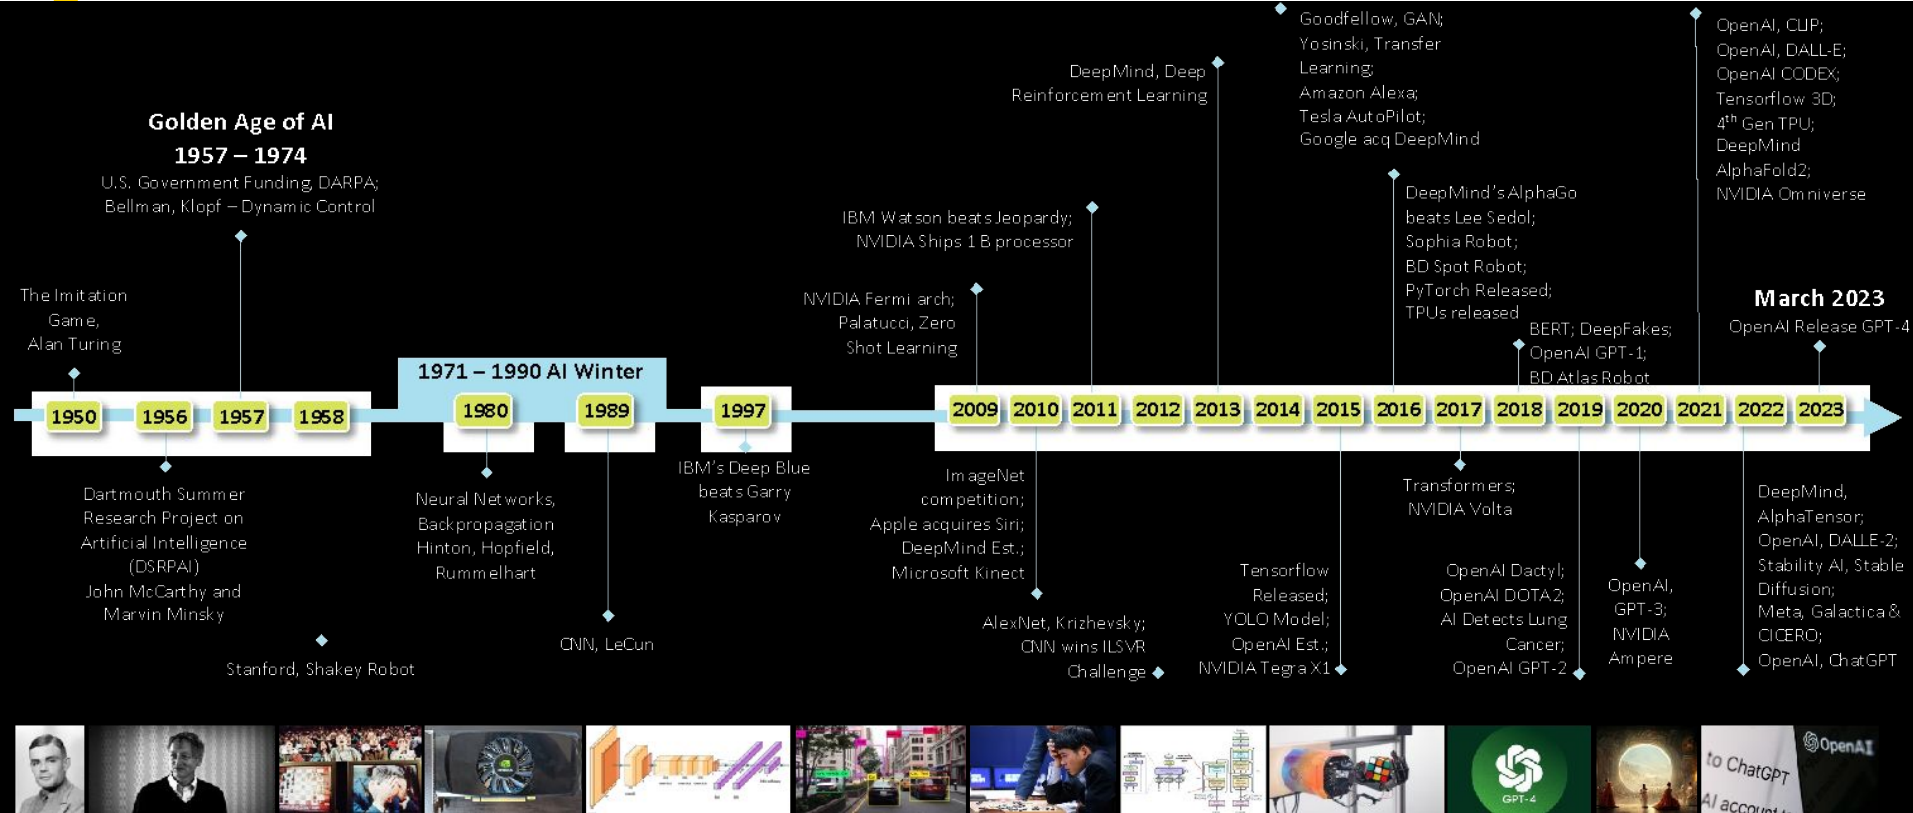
Golden Age of AI
1957 – 1974
U.S. Government Funding, DARPA; Bellman, Klopf – Dynamic Control

The Imitation Game, Alan Turing

1971 – 1990 AI Winter

1950 1956 1957 1958 1980 1989 1997 2009 2010 2011 2012 2013 2014 2015 2016 2017 2018 2019 2020 2021 2022 2023

Dartmouth Summer Research Project on Artificial Intelligence (DSRPAI) John McCarthy and Marvin Minsky

Stanford, Shakey Robot

Neural Networks, Backpropagation Hinton, Hopfield, Rummelhart

CNN, LeCun

IBM's Deep Blue beats Garry Kasparov

NVIDIA Fermi arch; Palatucci, Zero Shot Learning

IBM Watson beats Jeopardy; NVIDIA Ships 1 B processor

DeepMind, Deep Reinforcement Learning

Goodfellow, GAN; Yosinski, Transfer Learning; Amazon Alexa; Tesla AutoPilot; Google acq DeepMind

DeepMind's AlphaGo beats Lee Sedol; Sophia Robot; BD Spot Robot; PyTorch Released; TPUs released

BERT; DeepFakes; OpenAI GPT-1; BD Atlas Robot

OpenAI, CLIP; OpenAI, DALL-E; OpenAI CODEX; Tensorflow 3D; 4$^{th}$ Gen TPU; DeepMind AlphaFold2; NVIDIA Omniverse

March 2023
OpenAI Release GPT-4

ImageNet competition; Apple acquires Siri; DeepMind Est.; Microsoft Kinect

AlexNet, Krizhevsky; CNN wins ILSVR Challenge

Tensorflow Released; YOLO Model; OpenAI Est.; NVIDIA Tegra X1

Transformers; NVIDIA Volta

OpenAI Dactyl; OpenAI DOTA2; AI Detects Lung Cancer; OpenAI GPT-2

OpenAI, GPT-3; NVIDIA Ampere

DeepMind, AlphaTensor; OpenAI, DALLE-2; Stability AI, Stable Diffusion; Meta, Galactica & CICERO; OpenAI, ChatGPT

GPT-4
to ChatGPT
AI account
OpenAI